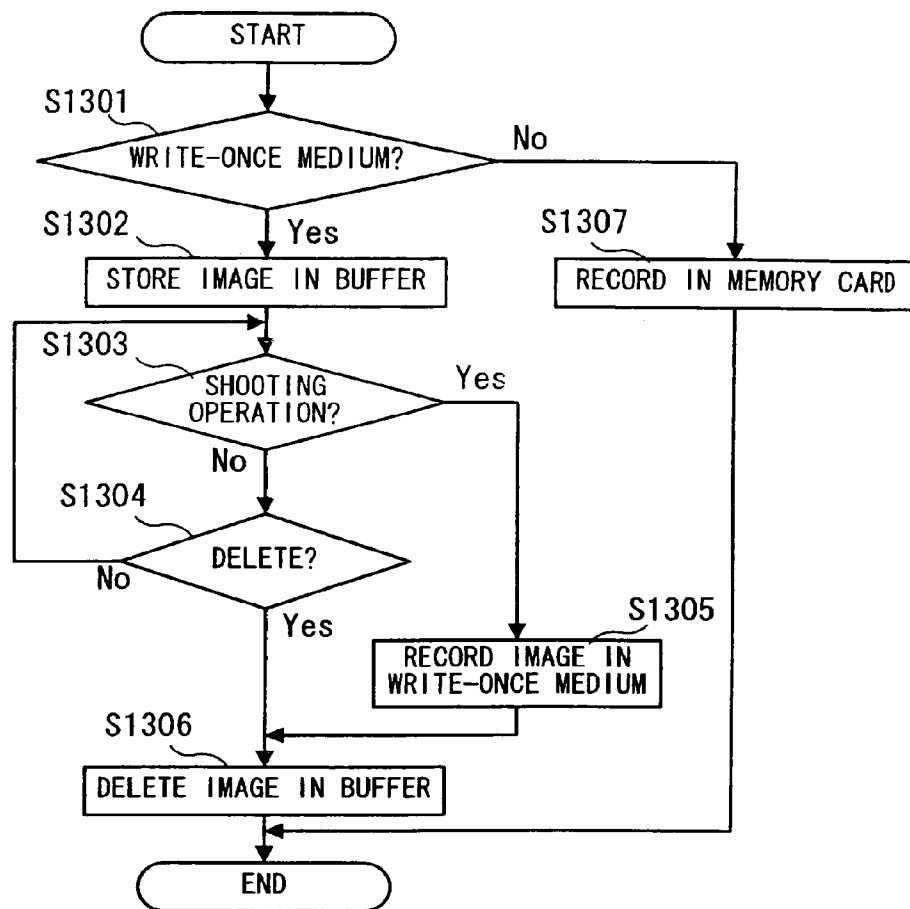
START

S1301

WRITE-ONCE MEDIUM?

No

S1302

Yes

STORE IMAGE IN BUFFER

S1307

RECORD IN MEMORY CARD

S1303

SHOOTING OPERATION?

Yes

No

S1304

DELETE?

No

Yes

S1305

RECORD IMAGE IN WRITE-ONCE MEDIUM

S1306

DELETE IMAGE IN BUFFER

END